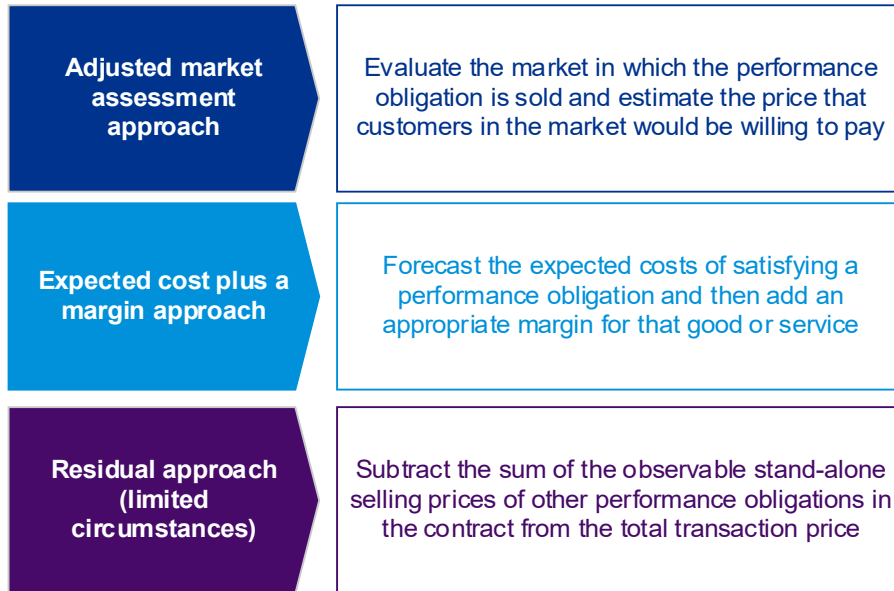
Adjusted market assessment approach

Evaluate the market in which the performance obligation is sold and estimate the price that customers in the market would be willing to pay

Expected cost plus a margin approach

Forecast the expected costs of satisfying a performance obligation and then add an appropriate margin for that good or service

Residual approach (limited circumstances)

Subtract the sum of the observable stand-alone selling prices of other performance obligations in the contract from the total transaction price